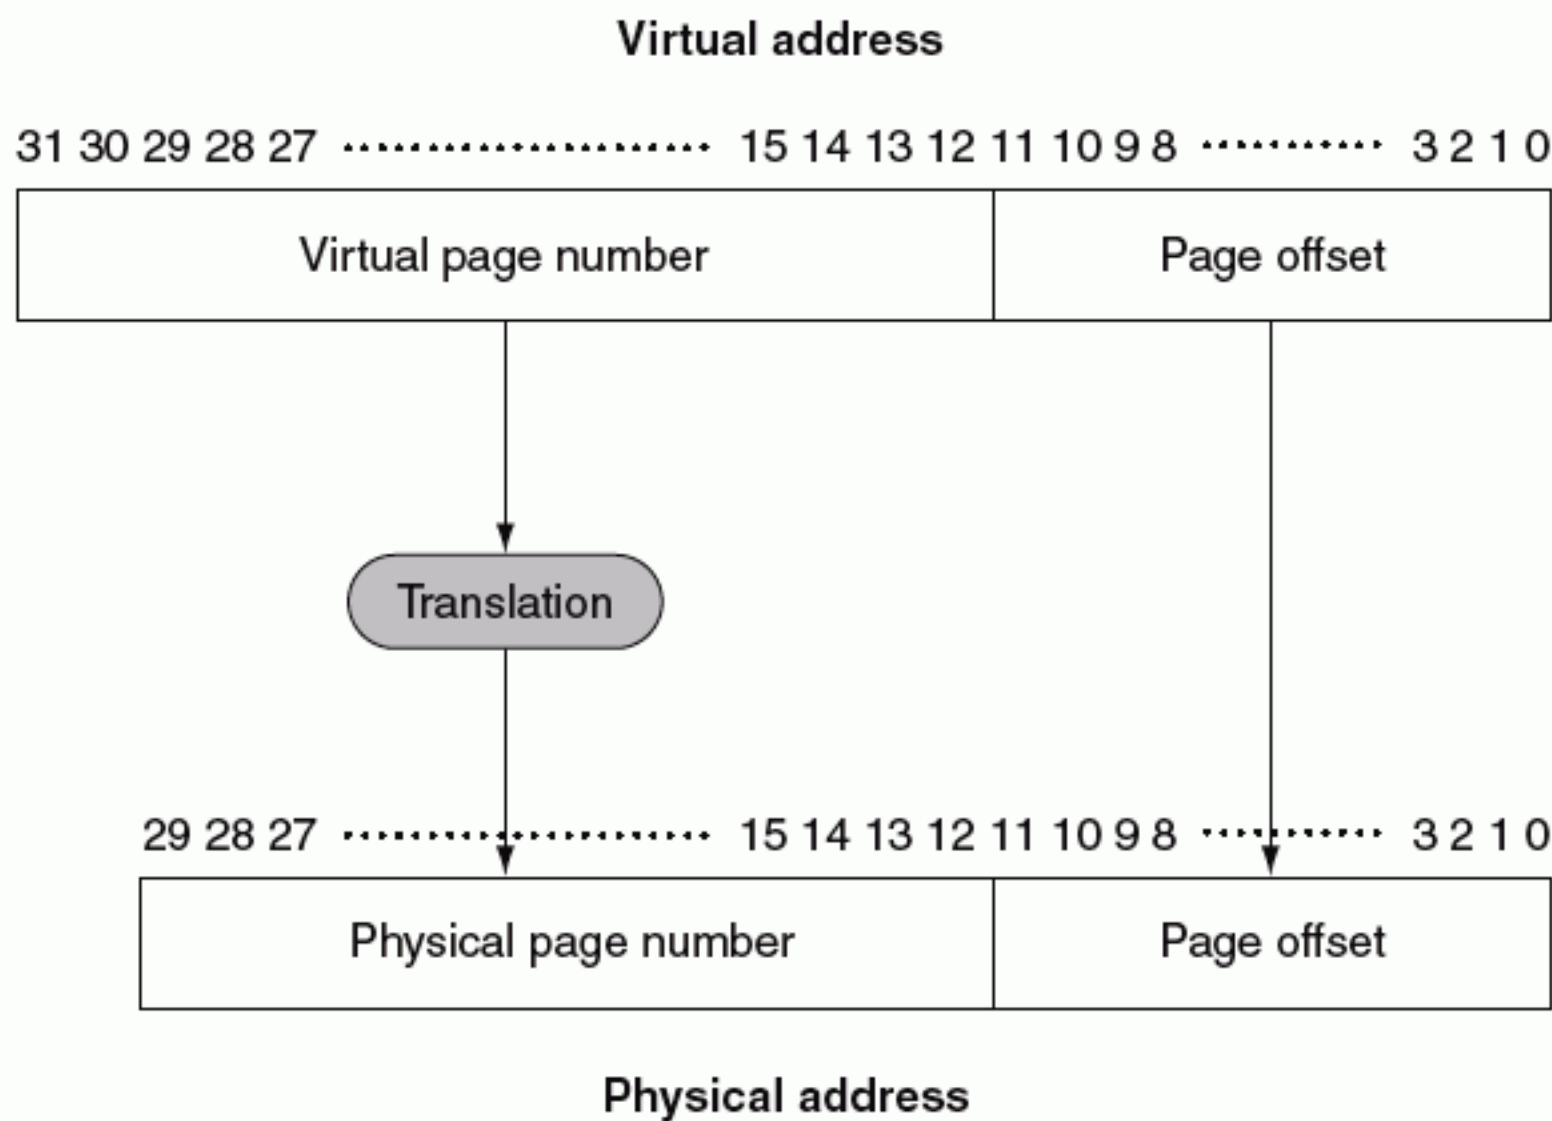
Virtual address

31 30 29 28 27 ·················· 15 14 13 12 11 10 9 8 ········· 3 2 1 0

Virtual page number

Page offset

Translation

29 28 27 ·················· 15 14 13 12 11 10 9 8 ········· 3 2 1 0

Physical page number

Page offset

Physical address